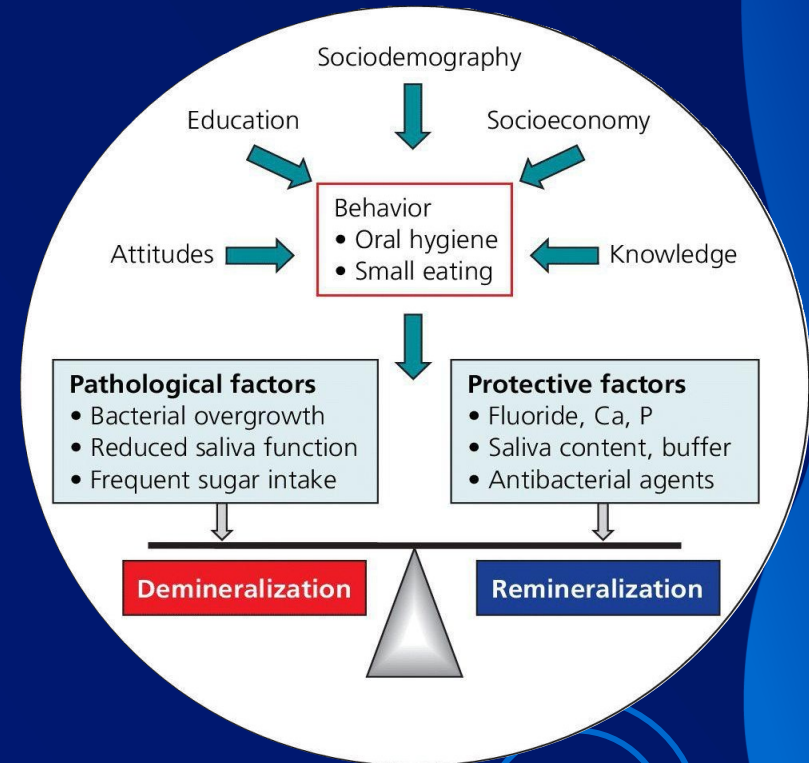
Sociodemography

Education

Socioeconomy

Behavior
• Oral hygiene
• Small eating

Attitudes

Knowledge

Pathological factors
• Bacterial overgrowth
• Reduced saliva function
• Frequent sugar intake

Protective factors
• Fluoride, Ca, P
• Saliva content, buffer
• Antibacterial agents

Demineralization

Remineralization